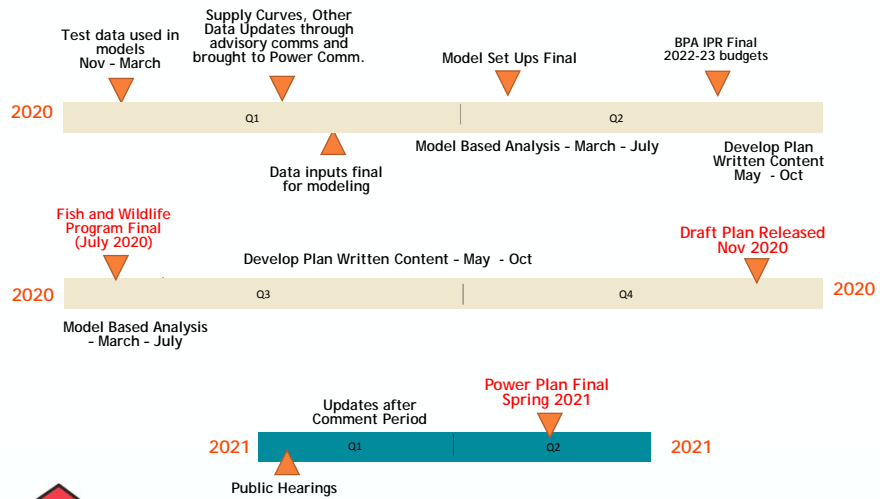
Test data used in models Nov - March

Supply Curves, Other Data Updates through advisory comms and brought to Power Comm.

Model Set Ups Final

BPA IPR Final 2022-23 budgets

2020

Q1

Q2

Data inputs final for modeling

Model Based Analysis - March - July

Develop Plan Written Content May - Oct

Fish and Wildlife Program Final (July 2020)

Develop Plan Written Content - May - Oct

Draft Plan Released Nov 2020

2020

Q3

Q4

2020

Model Based Analysis - March - July

Power Plan Final Spring 2021

Updates after Comment Period

2021

Q1

Q2

2021

Public Hearings